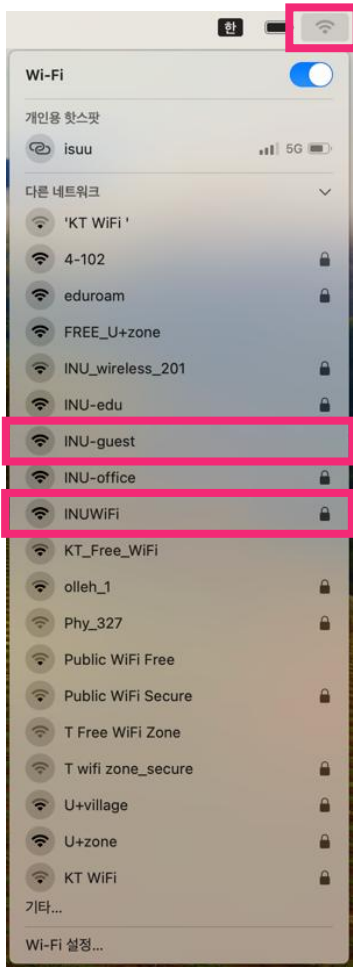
한

Wi-Fi

개인용 핫스팟

isuu 5G

다른 네트워크

'KT WiFi '

4-102

eduroam

FREE_U+zone

INU_wireless_201

INU-edu

INU-guest

INU-office

INUWiFi

KT_Free_WiFi

olleh_1

Phy_327

Public WiFi Free

Public WiFi Secure

T Free WiFi Zone

T wifi zone_secure

U+village

U+zone

KT WiFi

기타...

Wi-Fi 설정...